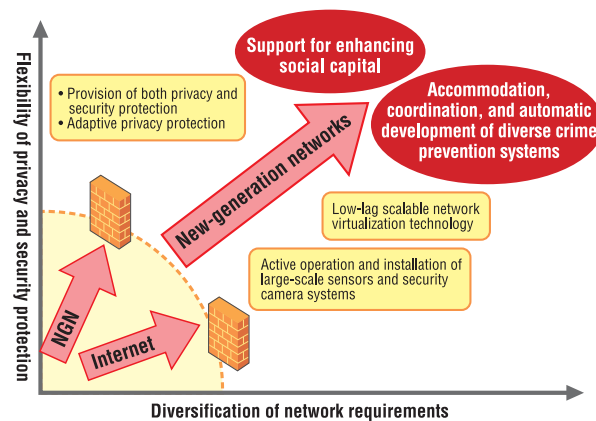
Flexibility of privacy and security protection

Support for enhancing social capital

Accommodation, coordination, and automatic development of diverse crime prevention systems

• Provision of both privacy and security protection
• Adaptive privacy protection

New-generation networks

Low-lag scalable network virtualization technology

Active operation and installation of large-scale sensors and security camera systems

NGN

Internet

Diversification of network requirements